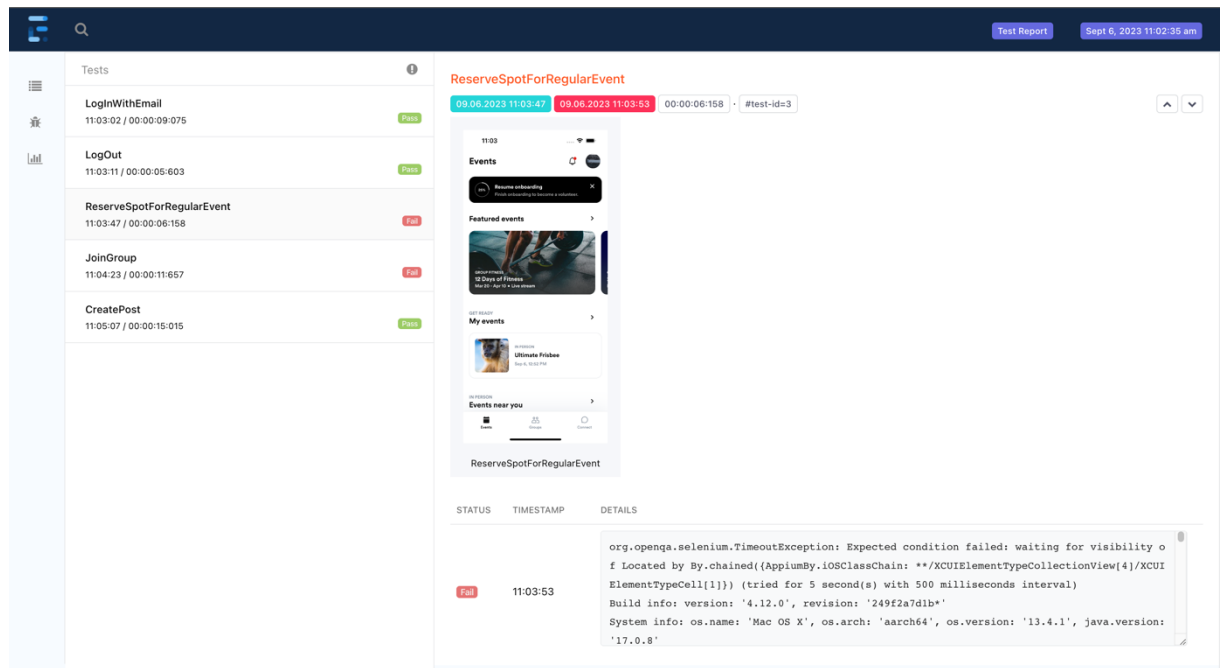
Test Report
Sept 6, 2023 11:02:35 am

Tests

LogInWithEmail
11:03:02 / 00:00:09:075
Pass

LogOut
11:03:11 / 00:00:05:603
Pass

ReserveSpotForRegularEvent
11:03:47 / 00:00:06:158
Fail

JoinGroup
11:04:23 / 00:00:11:657
Fail

CreatePost
11:05:07 / 00:00:15:015
Pass

ReserveSpotForRegularEvent
09.06.2023 11:03:47
09.06.2023 11:03:53
00:00:06:158
#test-id=3

11:03
Events
Resume onboarding
Finish onboarding to become a volunteer.
Featured events
GROUP FITNESS
12 Days of Fitness
Mar 20 - Apr 10 • Live stream
GET READY
My events
IN PERSON
Ultimate Frisbee
Sep 6, 10:52 PM
IN PERSON
Events near you
Events
Groups
Connect

ReserveSpotForRegularEvent

| STATUS | TIMESTAMP | DETAILS |
|---|---|---|
| Fail | 11:03:53 | org.openqa.selenium.TimeoutException: Expected condition failed: waiting for visibility of Located by By.chained({AppiumBy.iOSClassChain: **/XCUIElementTypeCollectionView[4]/XCUIElementTypeCell[1]}) (tried for 5 second(s) with 500 milliseconds interval) Build info: version: '4.12.0', revision: '249f2a7d1b*' System info: os.name: 'Mac OS X', os.arch: 'aarch64', os.version: '13.4.1', java.version: '17.0.8' |